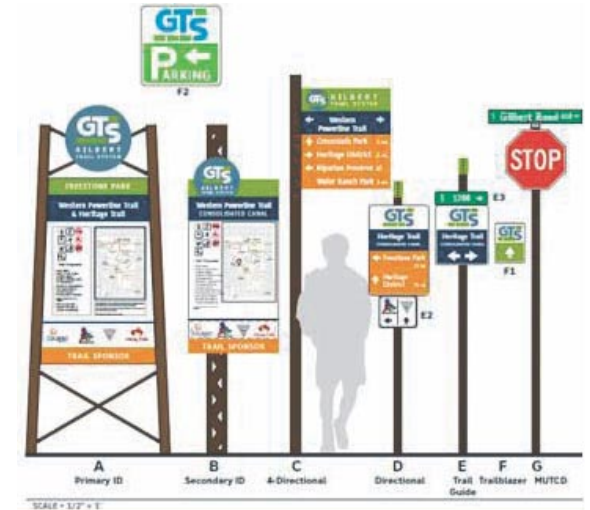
GTS
PARKING
F2

GTS
GILBERT
TRAIL SYSTEM
FREESTONE PARK
Western Powerline Trail & Heritage Trail
TRAIL SPONSOR

GTS
GILBERT
TRAIL SYSTEM
Western Powerline Trail
CONSOLIDATED CANAL
TRAIL SPONSOR

GTS
GILBERT
TRAIL SYSTEM
Western Powerline Trail
Crossroads Park
Heritage District
Riparian Preserve at
Water Ranch Park

GTS
Heritage Trail
CONSOLIDATED CANAL
Freestone Park
Heritage District
E2

1200
GTS
Heritage Trail
CONSOLIDATED CANAL
E3

Gilbert Road
STOP
GTS
F1

A
Primary ID
B
Secondary ID
C
4-Directional
D
Directional
E
Trail Guide
F
Trailblazer
G
MUTCD

SCALE = 1/2" = 1'